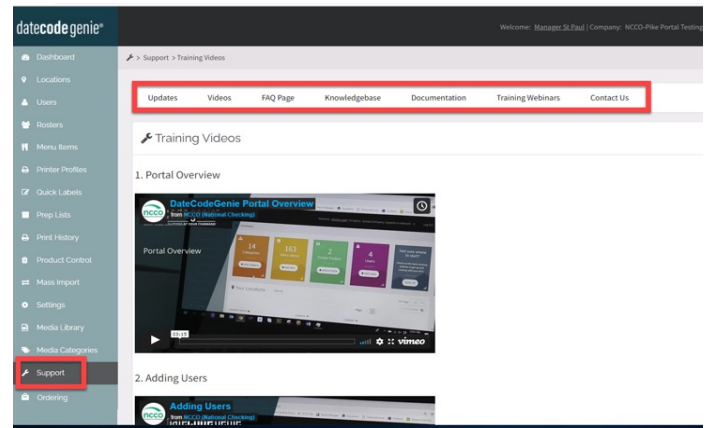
datecodegenie®

Welcome: Manager St Paul | Company: NCCO-Pike Portal Testing

Dashboard
Locations
Users
Rosters
Menu Items
Printer Profiles
Quick Labels
Prep Lists
Print History
Product Control
Mass Import
Settings
Media Library
Media Categories
Support
Ordering

> Support > Training Videos

Updates | Videos | FAQ Page | Knowledgebase | Documentation | Training Webinars | Contact Us

Training Videos

1. Portal Overview

DateCodeGenie Portal Overview
from NCCO (National Checking)

Portal Overview

14
163
2
4

Your Locations

03:15

vimeo

2. Adding Users

Adding Users
from NCCO (National Checking)